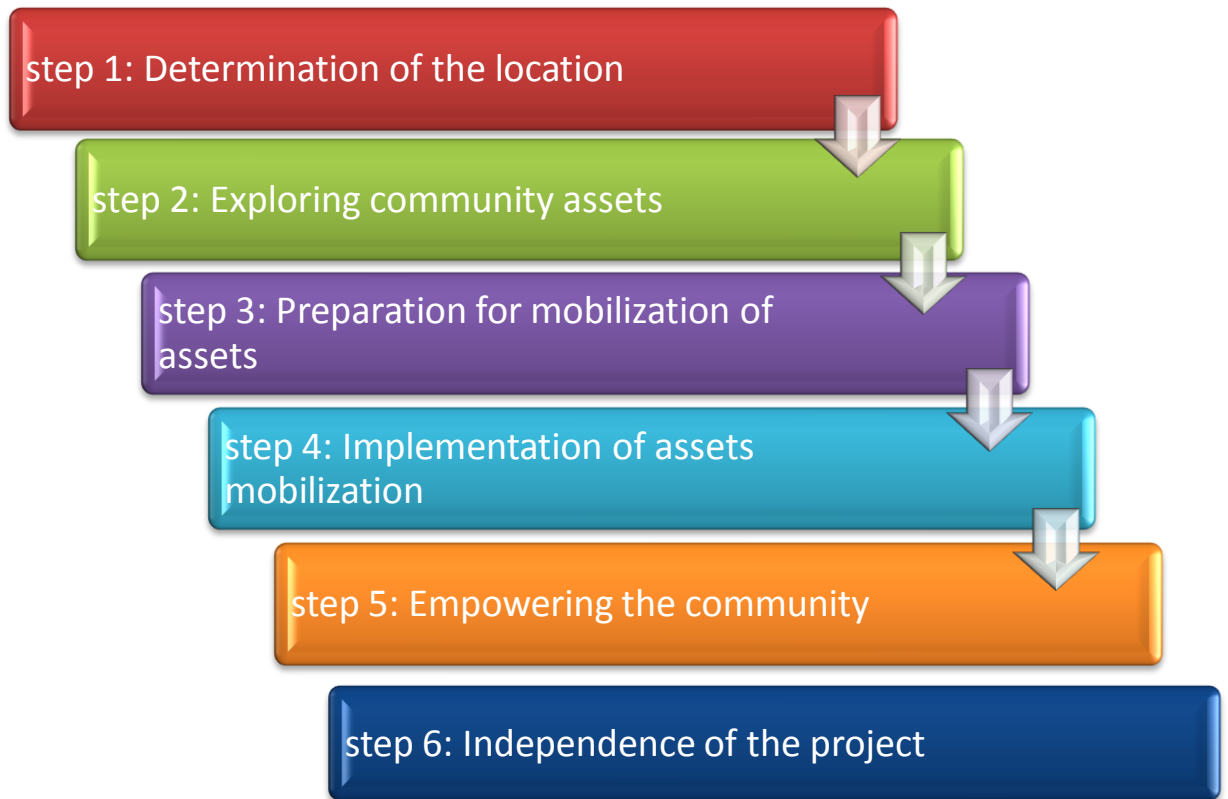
step 1: Determination of the location

step 2: Exploring community assets

step 3: Preparation for mobilization of assets

step 4: Implementation of assets mobilization

step 5: Empowering the community

step 6: Independence of the project